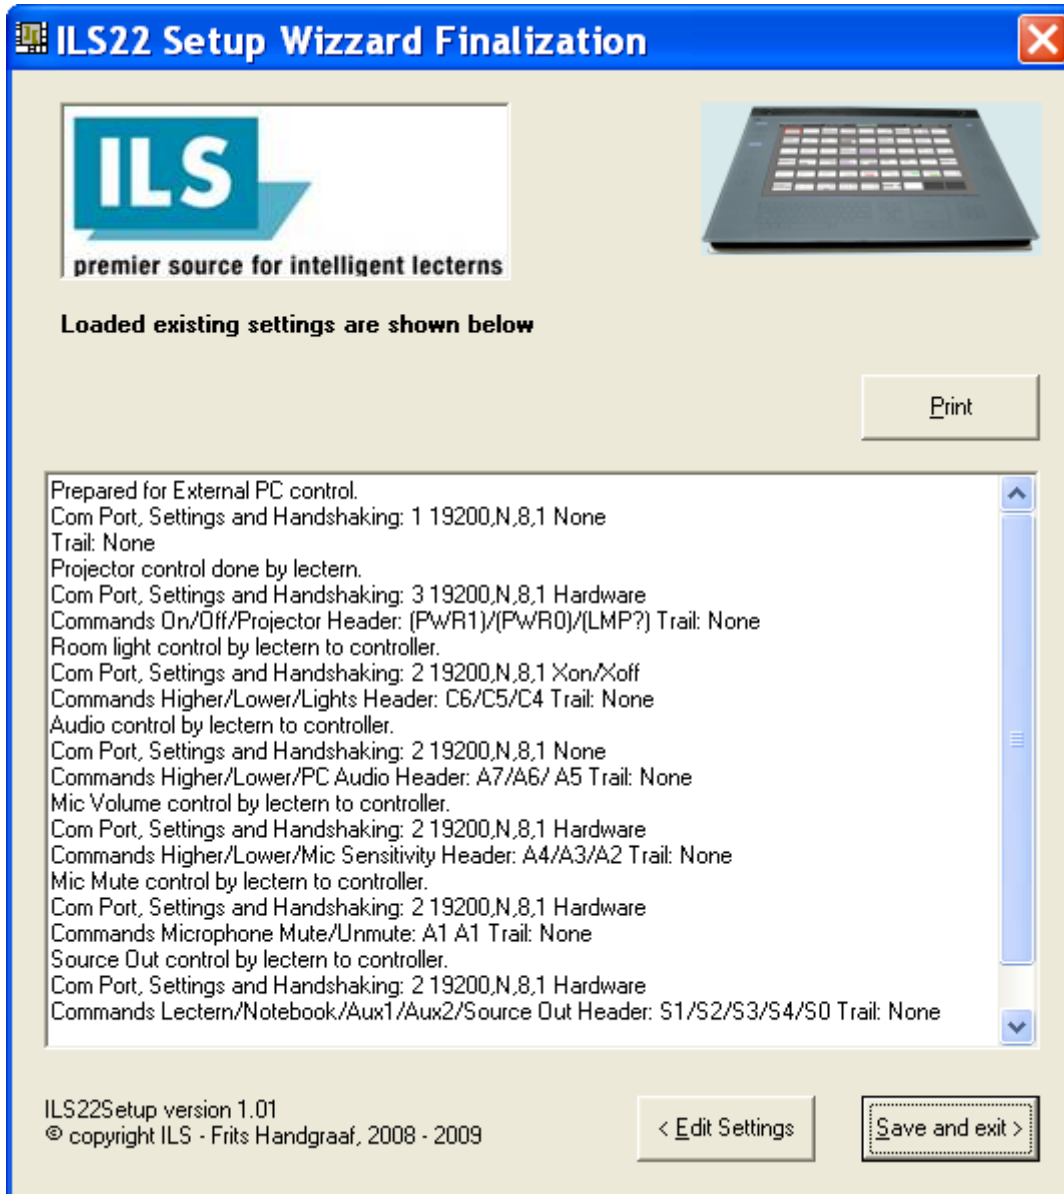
ILS22 Setup Wizzard Finalization

ILS
premier source for intelligent lecterns

Loaded existing settings are shown below

Print

Prepared for External PC control.
Com Port, Settings and Handshaking: 1 19200,N,8,1 None
Trail: None
Projector control done by lectern.
Com Port, Settings and Handshaking: 3 19200,N,8,1 Hardware
Commands On/Off/Projector Header: (PWR1)/(PWR0)/(LMP?) Trail: None
Room light control by lectern to controller.
Com Port, Settings and Handshaking: 2 19200,N,8,1 Xon/Xoff
Commands Higher/Lower/Lights Header: C6/C5/C4 Trail: None
Audio control by lectern to controller.
Com Port, Settings and Handshaking: 2 19200,N,8,1 None
Commands Higher/Lower/PC Audio Header: A7/A6/ A5 Trail: None
Mic Volume control by lectern to controller.
Com Port, Settings and Handshaking: 2 19200,N,8,1 Hardware
Commands Higher/Lower/Mic Sensitivity Header: A4/A3/A2 Trail: None
Mic Mute control by lectern to controller.
Com Port, Settings and Handshaking: 2 19200,N,8,1 Hardware
Commands Microphone Mute/Unmute: A1 A1 Trail: None
Source Out control by lectern to controller.
Com Port, Settings and Handshaking: 2 19200,N,8,1 Hardware
Commands Lectern/Notebook/Aux1/Aux2/Source Out Header: S1/S2/S3/S4/S0 Trail: None

ILS22Setup version 1.01
© copyright ILS - Frits Handgraaf, 2008 - 2009

< Edit Settings

Save and exit >